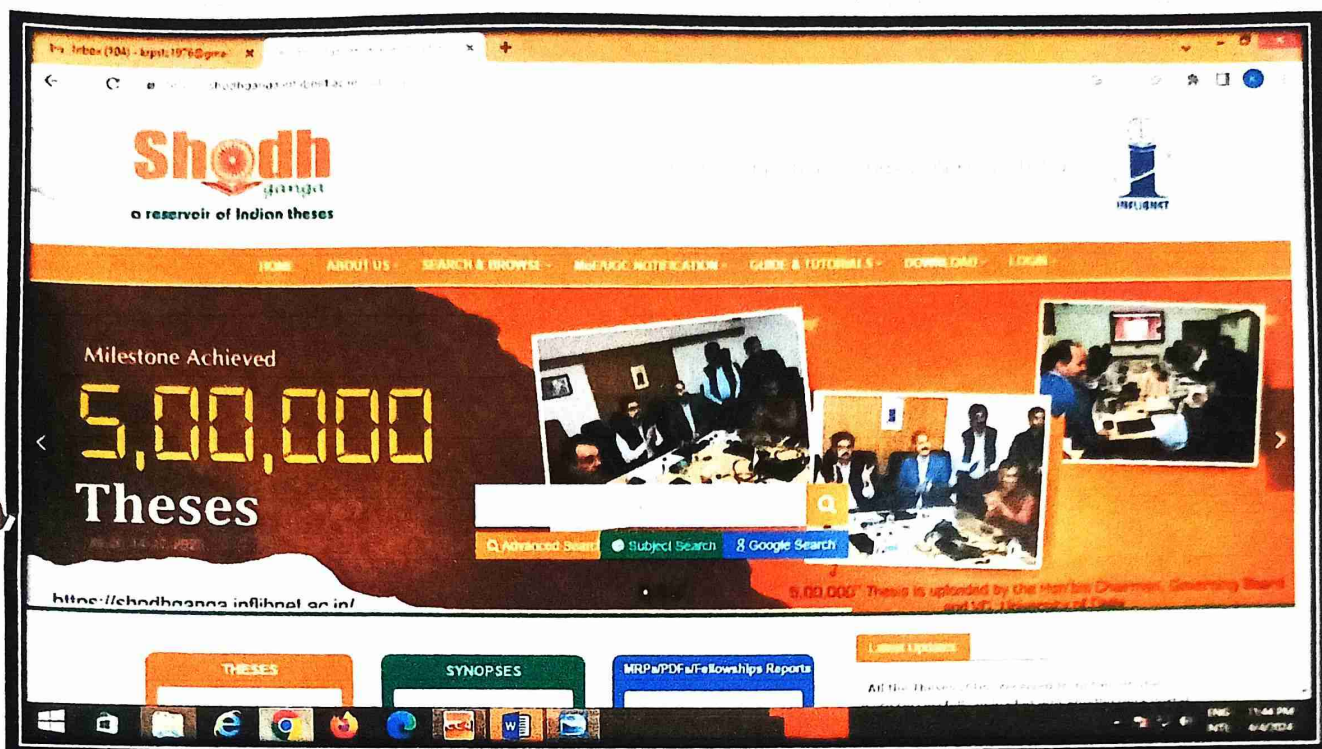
Inbox (104) - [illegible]@gma ×
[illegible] ×
shodhganga.inflibnet.ac.in

Shodh ganga
a reservoir of Indian theses

INFLIBNET

HOME ABOUT US SEARCH & BROWSE MoE/UGC NOTIFICATION GUIDE & TUTORIALS DOWNLOAD LOGIN

Milestone Achieved
5,00,000
Theses
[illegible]

Advanced Search Subject Search Google Search

https://shodhganga.inflibnet.ac.in/

5,00,000th Thesis is uploaded by the Hon'ble Chairman, Governing Board and VC, University of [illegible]

THESES SYNOPSES MRPs/PDFs/Fellowships Reports

Latest Updates

All the Theses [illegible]

ENG INTL 11:44 PM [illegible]